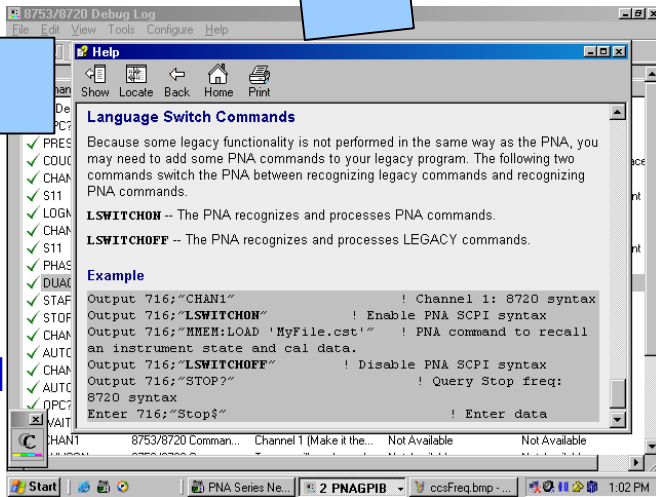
8753/8720 Debug Log
File Edit View Tools Configure Help

Help
Show Locate Back Home Print

Language Switch Commands

Because some legacy functionality is not performed in the same way as the PNA, you may need to add some PNA commands to your legacy program. The following two commands switch the PNA between recognizing legacy commands and recognizing PNA commands.

LSWITCHON -- The PNA recognizes and processes PNA commands.

LSWITCHOFF -- The PNA recognizes and processes LEGACY commands.

Example

Output 716;"CHAN1" ! Channel 1: 8720 syntax
Output 716;"LSWITCHON" ! Enable PNA SCPI syntax
Output 716;"MMEM:LOAD 'MyFile.cst'" ! PNA command to recall an instrument state and cal data.
Output 716;"LSWITCHOFF" ! Disable PNA SCPI syntax
Output 716;"STOP?" ! Query Stop freq: 8720 syntax
Enter 716;"Stop$" ! Enter data

De
OPC?
PRES
COUC
CHAN
S11
LOGN
CHAN
S11
PHAS
DUAC
STAF
STOF
CHAN
AUTC
CHAN
AUTC
OPC?
VAIT
CHAN1 8753/8720 Comman... Channel 1 (Make it the... Not Available Not Available

Start PNA Series Ne... 2 PNAGPIB ccsFreq.bmp - ... 1:02 PM